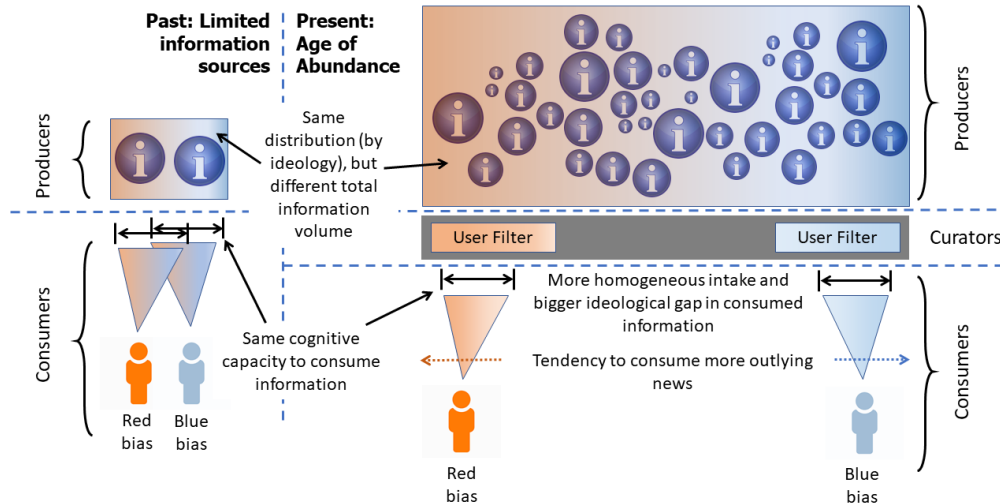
Past: Limited information sources

Present: Age of Abundance

Producers

Same distribution (by ideology), but different total information volume

Producers

User Filter

User Filter

Curators

Consumers

More homogeneous intake and bigger ideological gap in consumed information

Same cognitive capacity to consume information

Tendency to consume more outlying news

Consumers

Red bias

Blue bias

Red bias

Blue bias